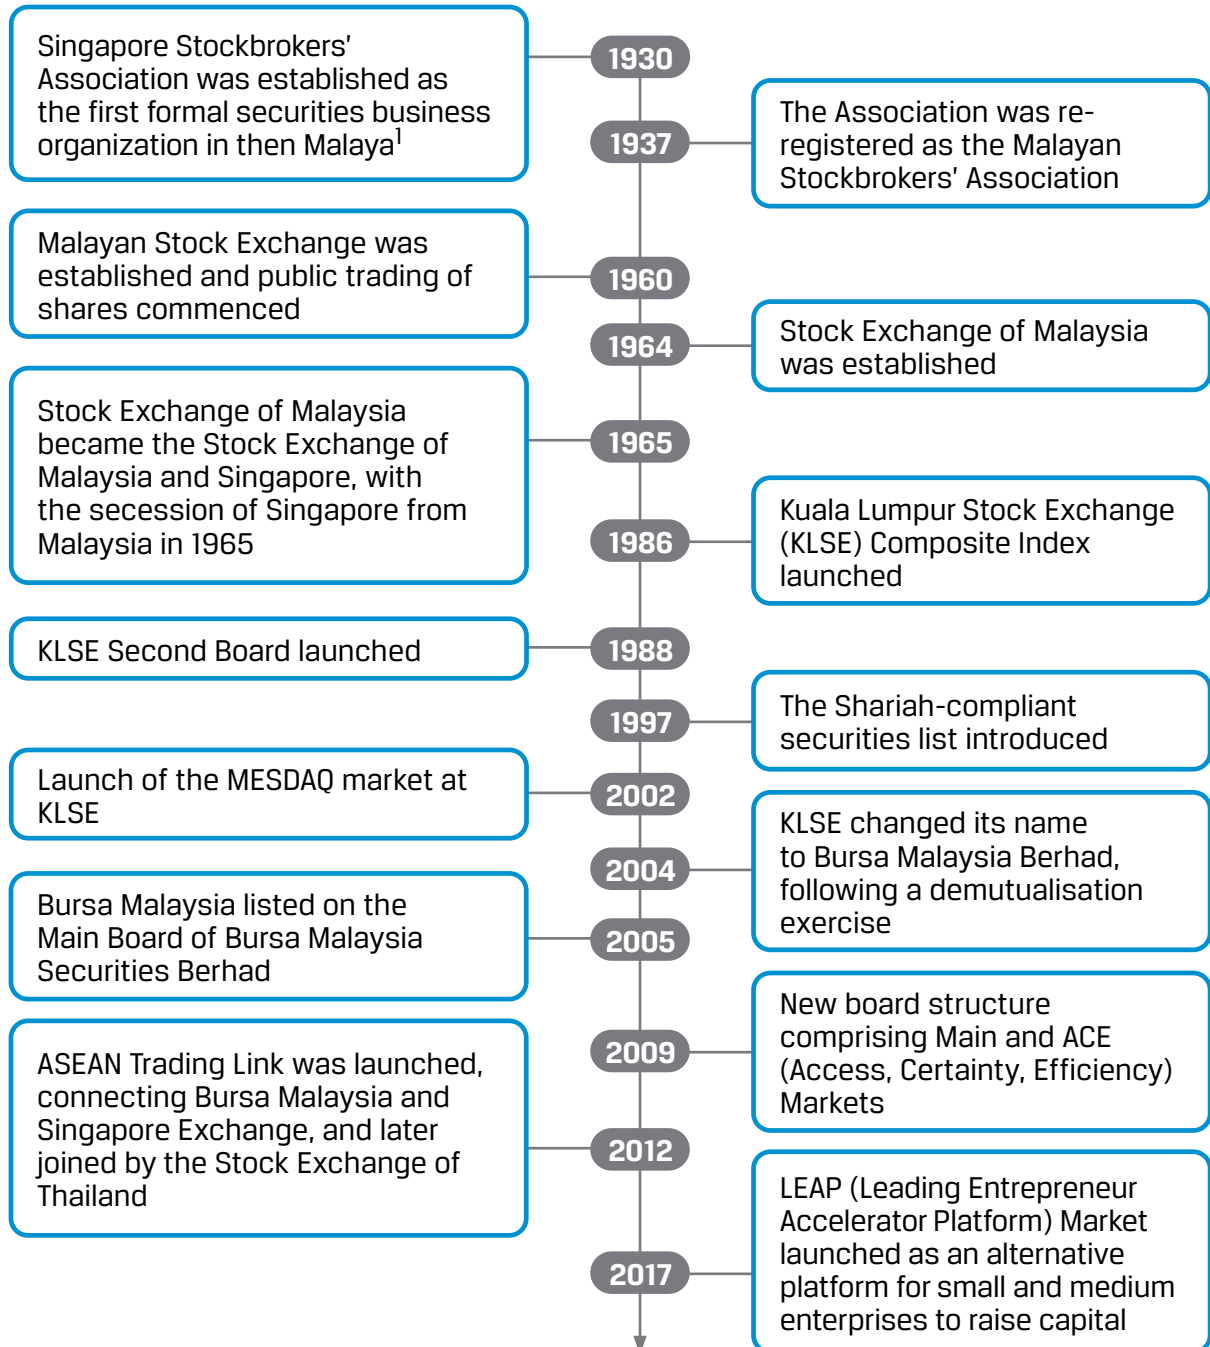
1930

Singapore Stockbrokers' Association was established as the first formal securities business organization in then Malaya$^1$

1937

The Association was re-registered as the Malayan Stockbrokers' Association

1960

Malayan Stock Exchange was established and public trading of shares commenced

1964

Stock Exchange of Malaysia was established

1965

Stock Exchange of Malaysia became the Stock Exchange of Malaysia and Singapore, with the secession of Singapore from Malaysia in 1965

1986

Kuala Lumpur Stock Exchange (KLSE) Composite Index launched

1988

KLSE Second Board launched

1997

The Shariah-compliant securities list introduced

2002

Launch of the MESDAQ market at KLSE

2004

KLSE changed its name to Bursa Malaysia Berhad, following a demutualisation exercise

2005

Bursa Malaysia listed on the Main Board of Bursa Malaysia Securities Berhad

2009

New board structure comprising Main and ACE (Access, Certainty, Efficiency) Markets

2012

ASEAN Trading Link was launched, connecting Bursa Malaysia and Singapore Exchange, and later joined by the Stock Exchange of Thailand

2017

LEAP (Leading Entrepreneur Accelerator Platform) Market launched as an alternative platform for small and medium enterprises to raise capital